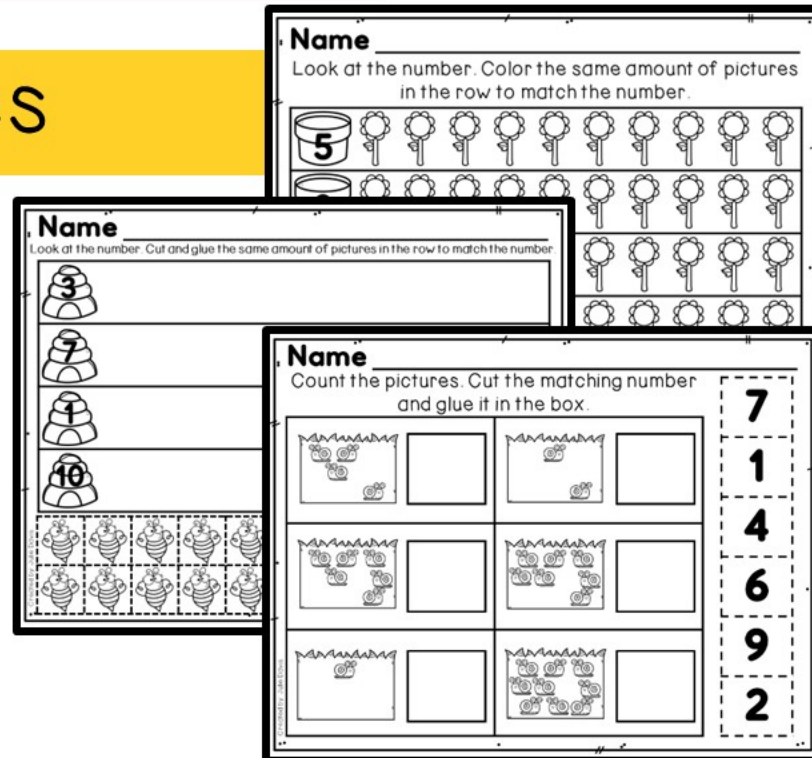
s

Name

Look at the number. Color the same amount of pictures in the row to match the number.

5

Name

Look at the number. Cut and glue the same amount of pictures in the row to match the number

3

7

1

10

Name

Count the pictures. Cut the matching number and glue it in the box.

7

1

4

6

9

2